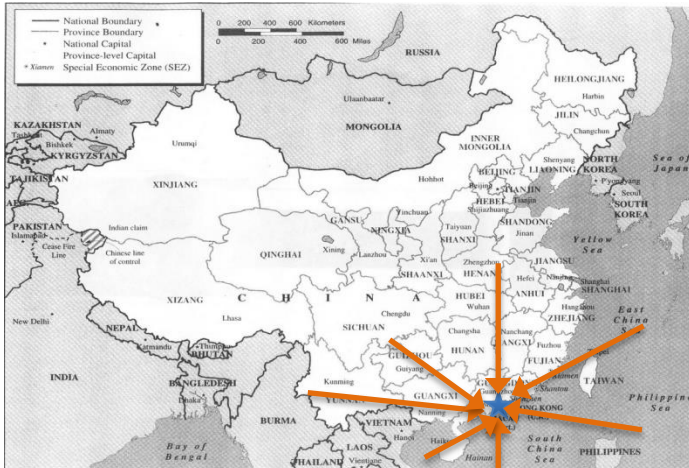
National Boundary
Province Boundary
National Capital
Province-level Capital
* Xiamen Special Economic Zone (SEZ)

0 200 400 600 Kilometers
0 200 400 600 Miles

RUSSIA
HEILONGJIANG
Harbin
JILIN
Changchun
KAZAKHSTAN
Almaty
Bishkek
KYRGYZSTAN
TAJIKISTAN
Urumqi
Ulaanbaatar
MONGOLIA
INNER MONGOLIA
Shenyang
LIAONING
NORTH KOREA
Pyongyang
Seoul
SOUTH KOREA
Sea of Japan
XINJIANG
Hohhot
BEIJING
Beijing
TIANJIN
Tianjin
HEBEI
Shijiazhuang
PAKISTAN
Islamabad
Cease Fire Line
Indian claim
Chinese line of control
GANSU
NINGXIA
Yinchuan
Taiyuan
SHANXI
Jinan
SHANDONG
Yellow Sea
QINGHAI
Xining
Lanzhou
SHAANXI
Zhengzhou
HENAN
JIANGSU
Hefei
Nanjing
Shanghai
SHANGHAI
Xi'an
C H I N A
XIZANG
Lhasa
HUBEI
Wuhan
ANHUI
Hangzhou
ZHEJIANG
East China Sea
New Delhi
NEPAL
Katmandu
Thimphu
BHUTAN
Chengdu
SICHUAN
Changsha
HUNAN
Nanchang
JIANGXI
Fuzhou
FUJIAN
INDIA
BANGLADESH
Dhaka
GUIZHOU
Guiyang
Xiamen
TAIWAN
Kunming
YUNNAN
GUANGXI
Nanning
GUANGDONG
Guangzhou
Shantou
Shenzhen
HONG KONG
Philippine Sea
BURMA
VIETNAM
Hanoi
Haikou
Hainan
South China Sea
PHILIPPINES
Bay of Bengal
LAOS
Vientiane
THAILAND